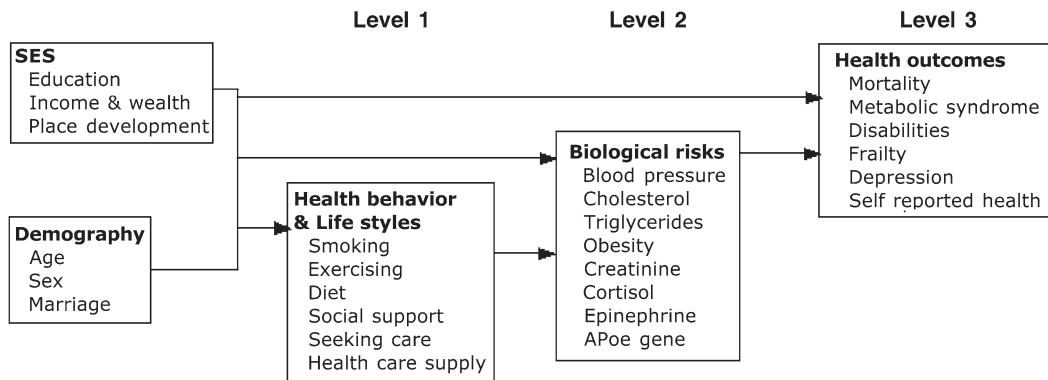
Level 1

Level 2

Level 3

SES
Education
Income & wealth
Place development

Demography
Age
Sex
Marriage

Health behavior & Life styles
Smoking
Exercising
Diet
Social support
Seeking care
Health care supply

Biological risks
Blood pressure
Cholesterol
Triglycerides
Obesity
Creatinine
Cortisol
Epinephrine
APoe gene

Health outcomes
Mortality
Metabolic syndrome
Disabilities
Frailty
Depression
Self reported health